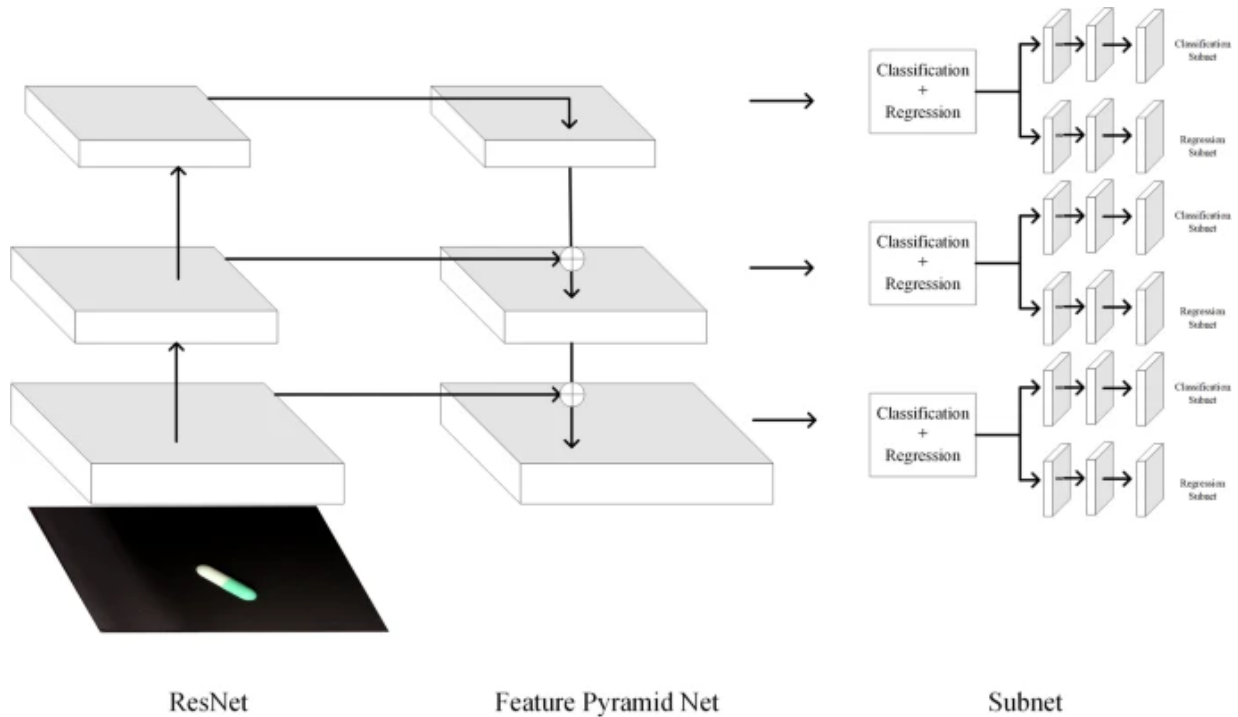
Classification + Regression

Classification Subnet

Regression Subnet

Classification + Regression

Classification Subnet

Regression Subnet

Classification + Regression

Classification Subnet

Regression Subnet

ResNet

Feature Pyramid Net

Subnet